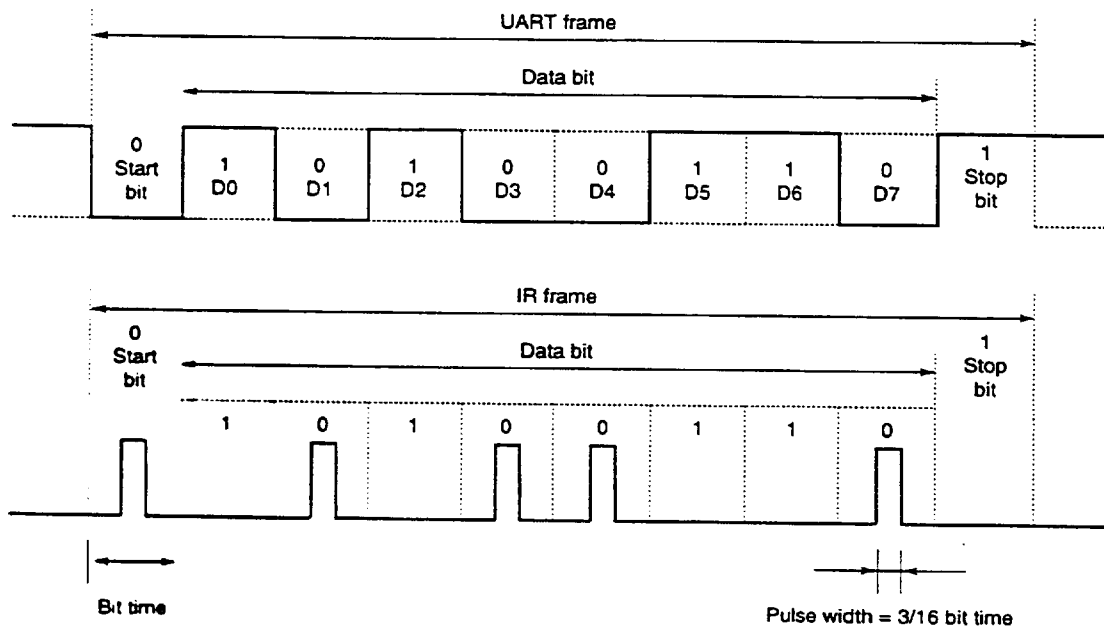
UART frame

Data bit

0
Start
bit

1
D0

0
D1

1
D2

0
D3

0
D4

1
D5

1
D6

0
D7

1
Stop
bit

IR frame

0
Start
bit

Data bit

1
Stop
bit

1

0

1

0

0

1

1

0

Bit time

Pulse width = 3/16 bit time